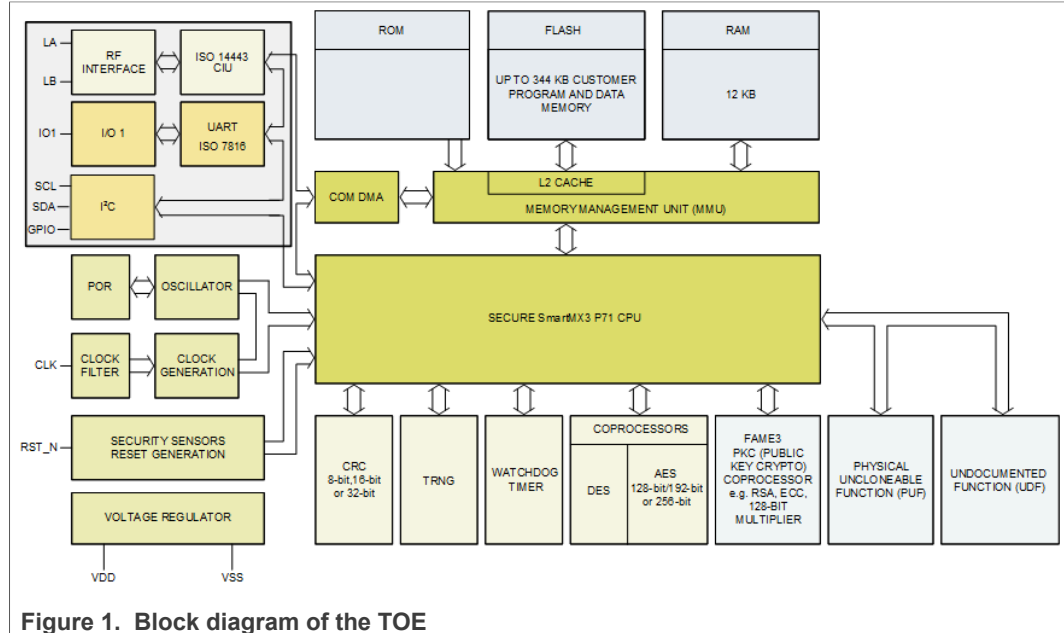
LA
LB
RF INTERFACE
ISO 14443 CIU
IO1
I/O 1
UART ISO 7816
SCL
SDA
GPIO
I²C
ROM
FLASH
UP TO 344 KB CUSTOMER PROGRAM AND DATA MEMORY
RAM
12 KB
COM DMA
L2 CACHE
MEMORY MANAGEMENT UNIT (MMU)
POR
OSCILLATOR
CLK
CLOCK FILTER
CLOCK GENERATION
SECURE SmartMX3 P71 CPU
RST_N
SECURITY SENSORS RESET GENERATION
VOLTAGE REGULATOR
VDD
VSS
CRC 8-bit,16-bit or 32-bit
TRNG
WATCHDOG TIMER
COPROCESSORS
DES
AES 128-bit/192-bit or 256-bit
FAME3 PKC (PUBLIC KEY CRYPTO) COPROCESSOR e.g. RSA, ECC, 128-BIT MULTIPLIER
PHYSICAL UNCLONEABLE FUNCTION (PUF)
UNDOCUMENTED FUNCTION (UDF)

Figure 1. Block diagram of the TOE